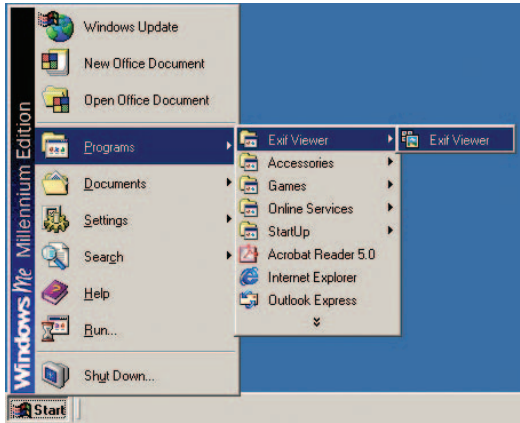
Windows Me Millennium Edition

Windows Update
New Office Document
Open Office Document
Programs
Documents
Settings
Search
Help
Run...
Shut Down...

Exif Viewer
Accessories
Games
Online Services
StartUp
Acrobat Reader 5.0
Internet Explorer
Outlook Express

Exif Viewer

Start